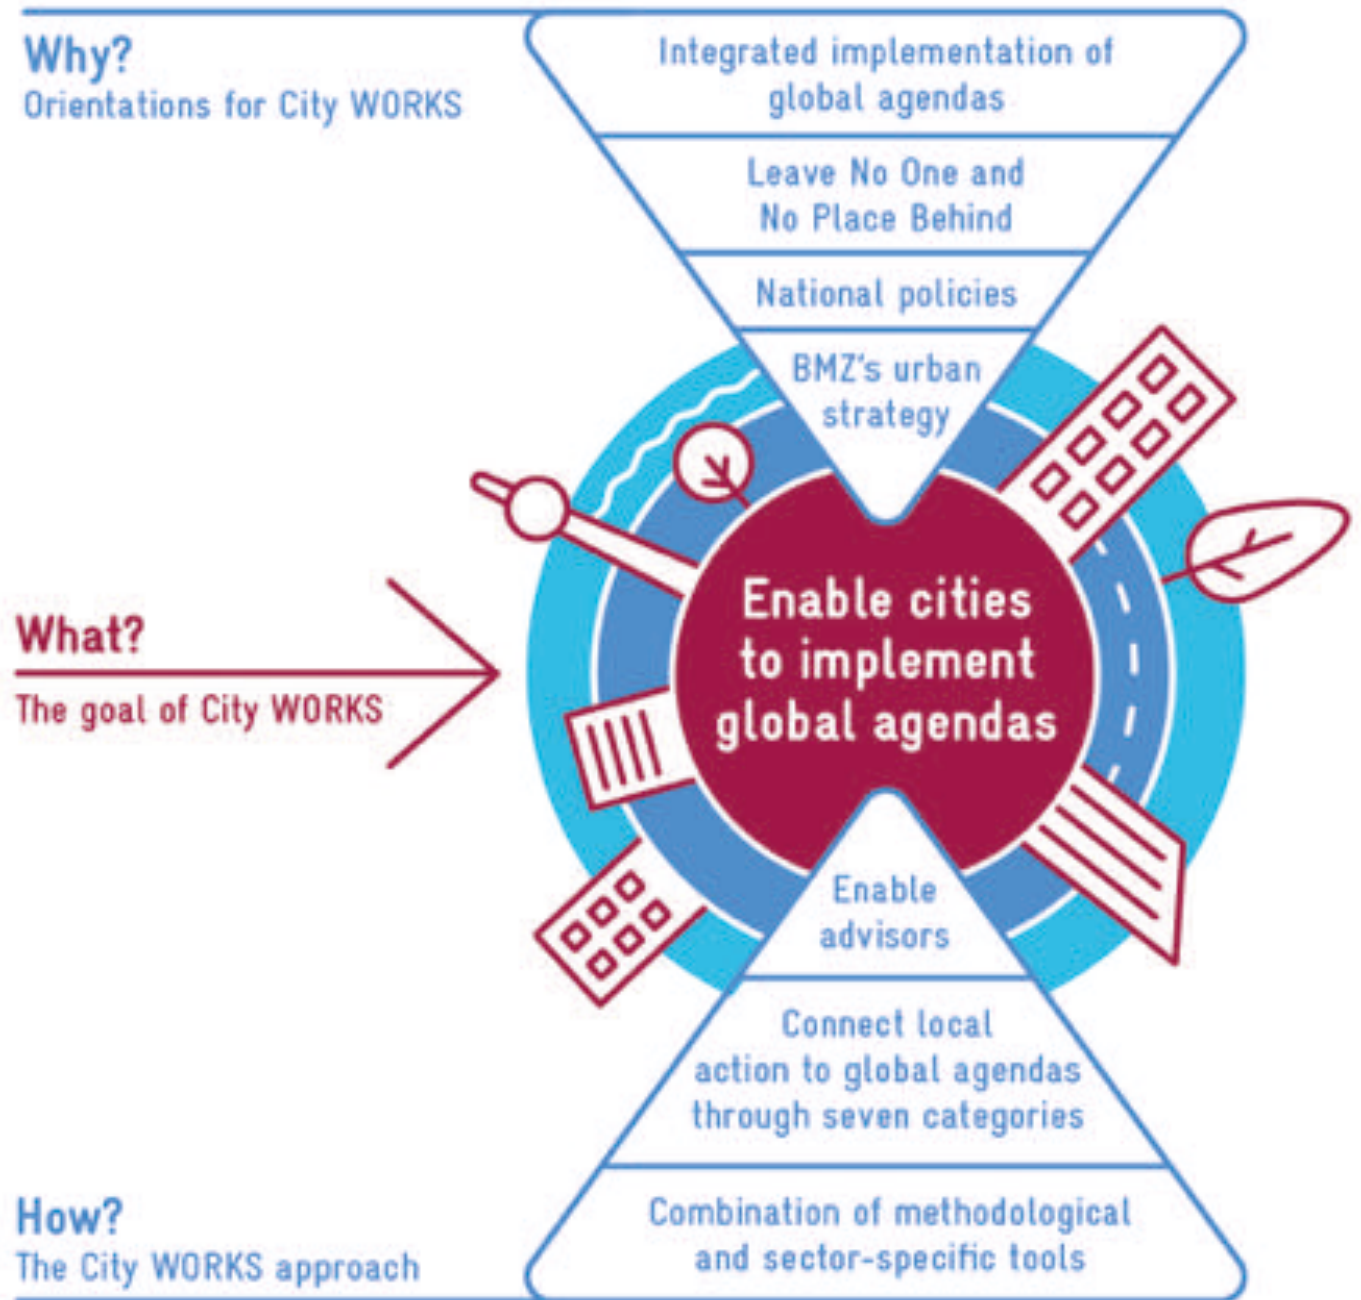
Why?
Orientations for City WORKS

Integrated implementation of global agendas

Leave No One and No Place Behind

National policies

BMZ's urban strategy

What?
The goal of City WORKS

Enable cities to implement global agendas

Enable advisors

Connect local action to global agendas through seven categories

How?
The City WORKS approach

Combination of methodological and sector-specific tools